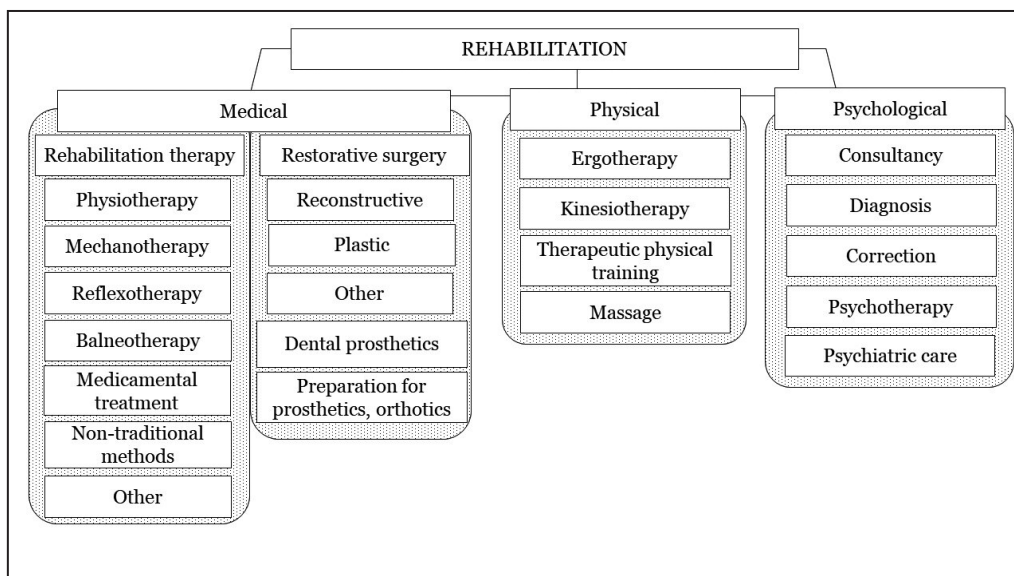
REHABILITATION

Medical

Rehabilitation therapy

Physiotherapy

Mechanotherapy

Reflexotherapy

Balneotherapy

Medicamental treatment

Non-traditional methods

Other

Restorative surgery

Reconstructive

Plastic

Other

Dental prosthetics

Preparation for prosthetics, orthotics

Physical

Ergotherapy

Kinesiotherapy

Therapeutic physical training

Massage

Psychological

Consultancy

Diagnosis

Correction

Psychotherapy

Psychiatric care